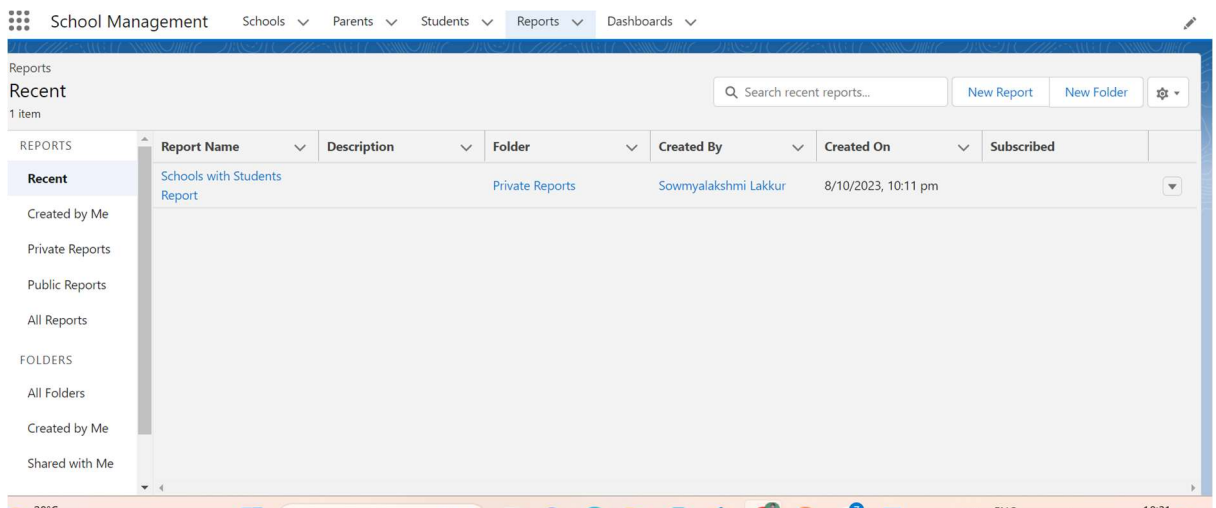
School Management Schools Parents Students Reports Dashboards

Reports
Recent
1 item

Search recent reports...
New Report
New Folder

REPORTS
Recent
Created by Me
Private Reports
Public Reports
All Reports

FOLDERS
All Folders
Created by Me
Shared with Me

| Report Name | Description | Folder | Created By | Created On | Subscribed |
|---|---|---|---|---|---|
| Schools with Students Report | | Private Reports | Sowmyalakshmi Lakkur | 8/10/2023, 10:11 pm | |